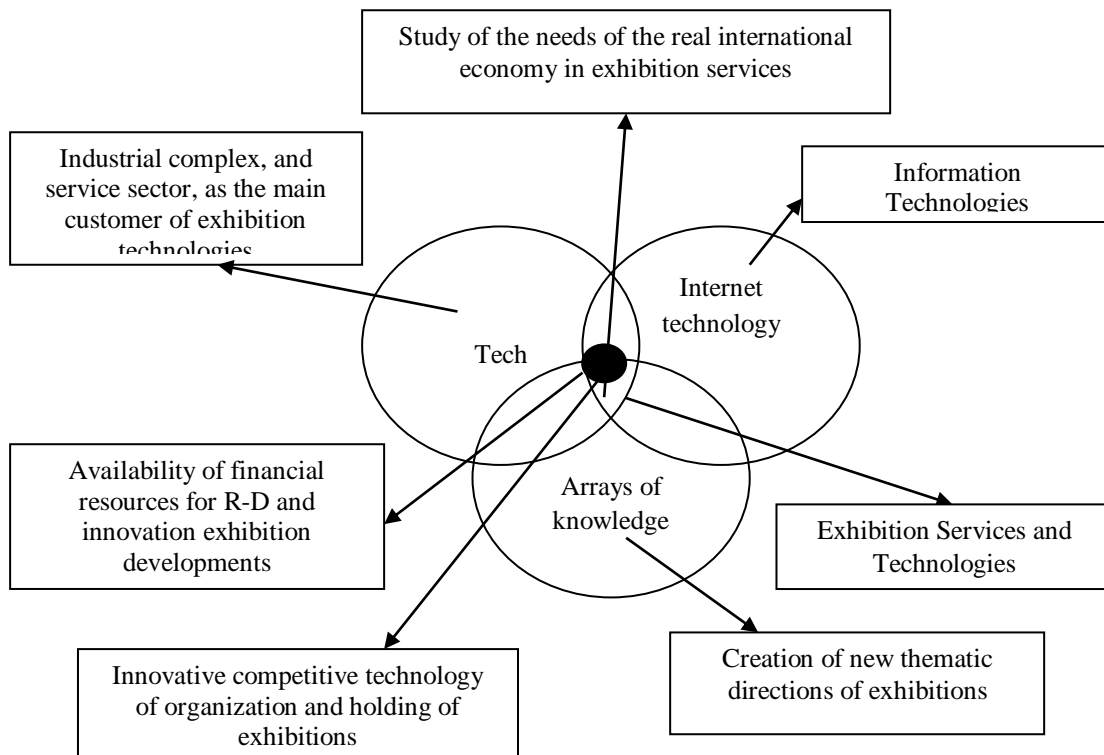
Study of the needs of the real international economy in exhibition services

Industrial complex, and service sector, as the main customer of exhibition technologies

Information Technologies

Internet technology

Tech

Availability of financial resources for R-D and innovation exhibition developments

Arrays of knowledge

Exhibition Services and Technologies

Creation of new thematic directions of exhibitions

Innovative competitive technology of organization and holding of exhibitions